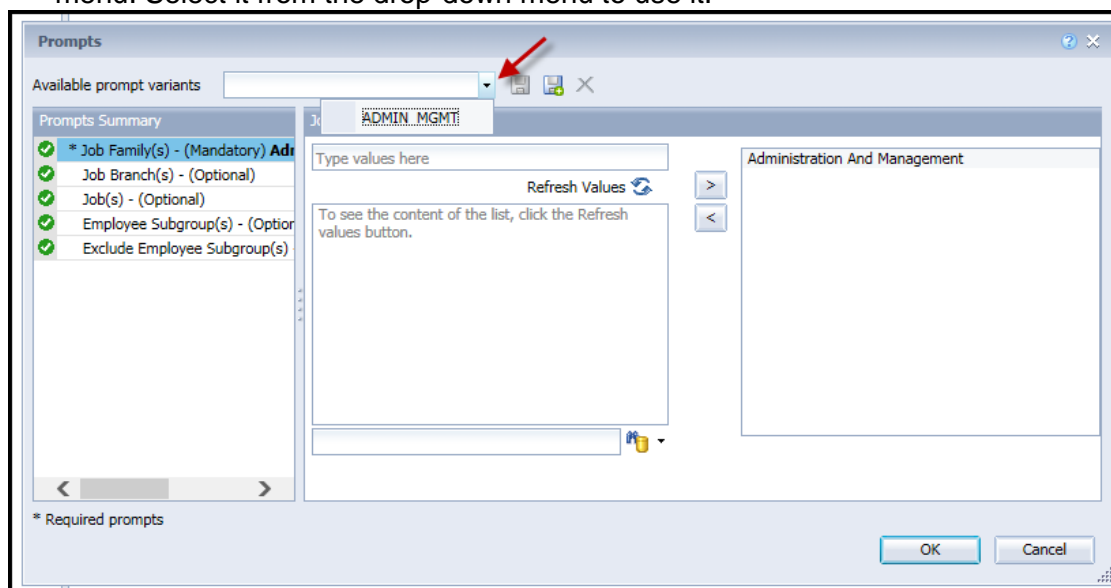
menu. Select it from the drop-down menu to use it.

Prompts

Available prompt variants

ADMIN MGMT

Prompts Summary

* Job Family(s) - (Mandatory) Adr

Job Branch(s) - (Optional)

Job(s) - (Optional)

Employee Subgroup(s) - (Option

Exclude Employee Subgroup(s)

Jo

Type values here

Refresh Values

To see the content of the list, click the Refresh values button.

>

<

Administration And Management

* Required prompts

OK

Cancel